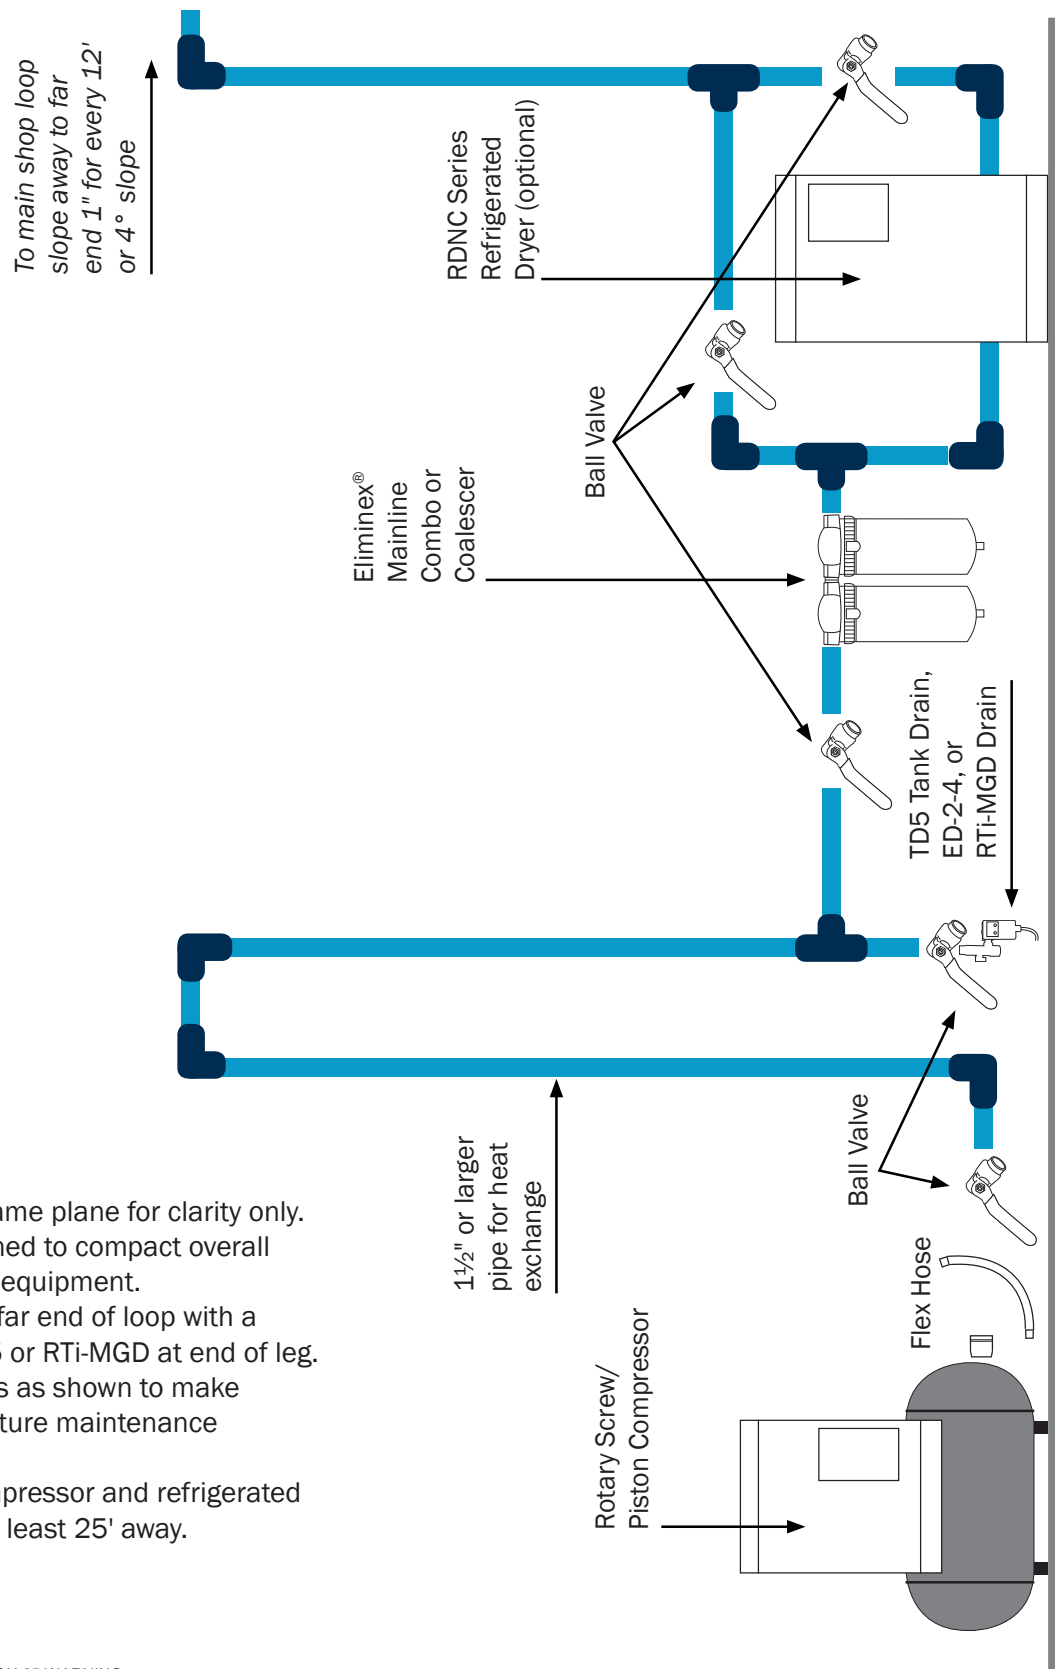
To main shop loop slope away to far end 1" for every 12' or 4° slope

RDNC Series Refrigerated Dryer (optional)

Ball Valve

Eliminex® Mainline Combo or Coalescer

TD5 Tank Drain, ED-2-4, or RTi-MGD Drain

Ball Valve

1½" or larger pipe for heat exchange

Flex Hose

Rotary Screw/ Piston Compressor

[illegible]ame plane for clarity only.
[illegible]ned to compact overall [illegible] equipment.
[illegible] far end of loop with a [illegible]5 or RTi-MGD at end of leg.
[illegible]s as shown to make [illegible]ture maintenance

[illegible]pressor and refrigerated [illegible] least 25' away.